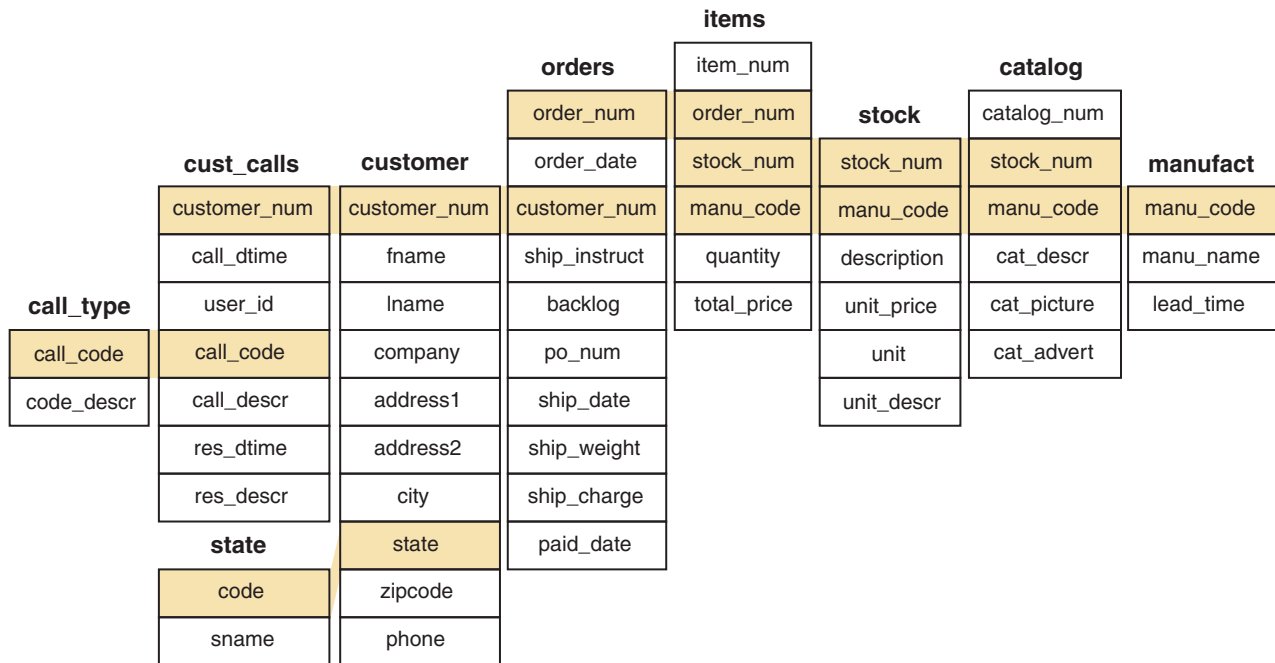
call_type
call_code
code_descr

cust_calls
customer_num
call_dtime
user_id
call_code
call_descr
res_dtime
res_descr

state
code
sname

customer
customer_num
fname
lname
company
address1
address2
city
state
zipcode
phone

orders
order_num
order_date
customer_num
ship_instruct
backlog
po_num
ship_date
ship_weight
ship_charge
paid_date

items
item_num
order_num
stock_num
manu_code
quantity
total_price

stock
stock_num
manu_code
description
unit_price
unit
unit_descr

catalog
catalog_num
stock_num
manu_code
cat_descr
cat_picture
cat_advert

manufact
manu_code
manu_name
lead_time